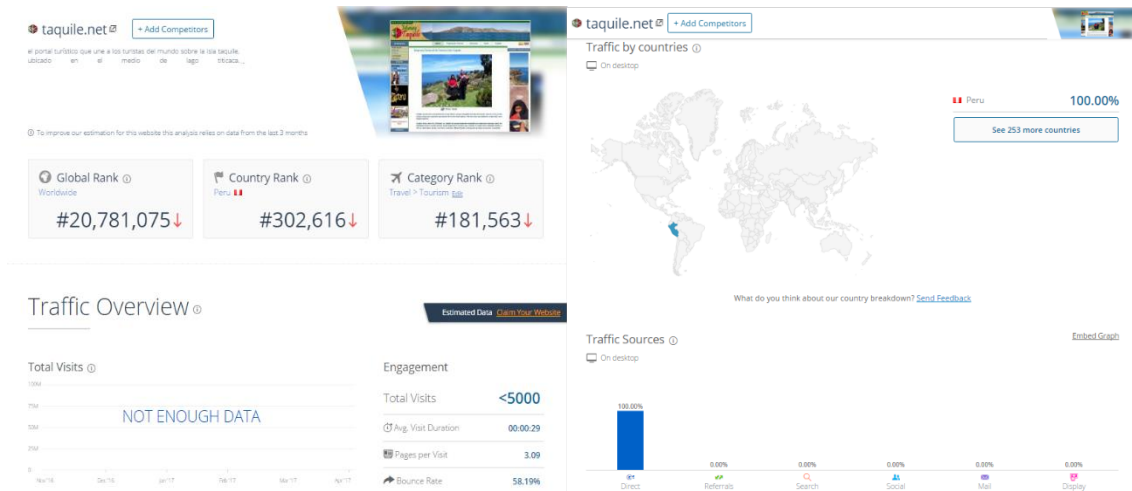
taquile.net
+ Add Competitors

el portal turístico que une a los turistas del mundo sobre la isla taquile, ubicado en el medio de lago titicaca...

To improve our estimation for this website this analysis relies on data from the last 3 months

Global Rank
Worldwide
#20,781,075↓

Country Rank
Peru
#302,616↓

Category Rank
Travel > Tourism Edit
#181,563↓

Traffic Overview

Estimated Data Claim Your Website

Total Visits

10M
7.5M
5M
2.5M
0
Nov'16 Dec'16 Jan'17 Feb'17 Mar'17 Apr'17

NOT ENOUGH DATA

Engagement

| Total Visits | <5000 |
|---|---|
| Avg. Visit Duration | 00:00:29 |
| Pages per Visit | 3.09 |
| Bounce Rate | 58.19% |

taquile.net
+ Add Competitors

Traffic by countries
On desktop

Peru 100.00%
See 253 more countries

What do you think about our country breakdown? Send Feedback

Traffic Sources
Embed Graph
On desktop

100.00%
0.00%
0.00%
0.00%
0.00%
0.00%

Direct Referrals Search Social Mail Display